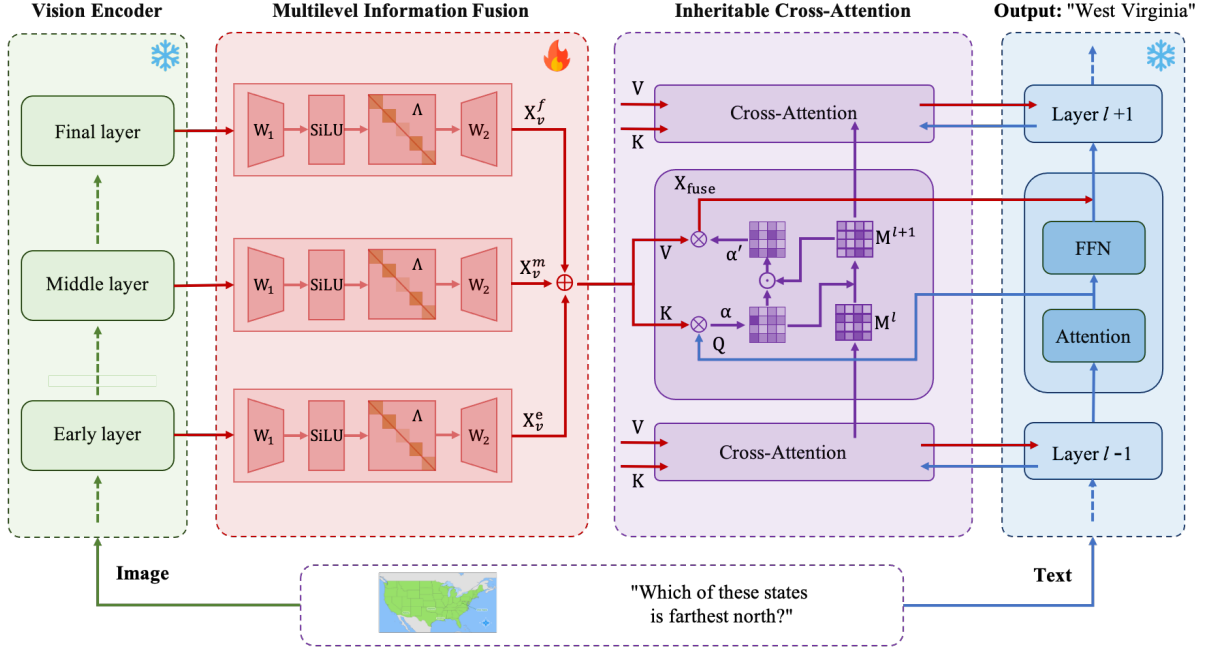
Vision Encoder

Multilevel Information Fusion

Inheritable Cross-Attention

Output: "West Virginia"

Final layer

Middle layer

Early layer

$W_1$ SiLU $\Lambda$ $W_2$ $X_v^f$

$W_1$ SiLU $\Lambda$ $W_2$ $X_v^m$

$W_1$ SiLU $\Lambda$ $W_2$ $X_v^e$

$\oplus$

V
K
Cross-Attention

$X_{fuse}$

V
$\alpha'$
$M^{l+1}$
$\odot$
K
$\alpha$
Q
$M^l$

V
K
Cross-Attention

Layer $l$ +1

FFN

Attention

Layer $l$ -1

Image

"Which of these states is farthest north?"

Text